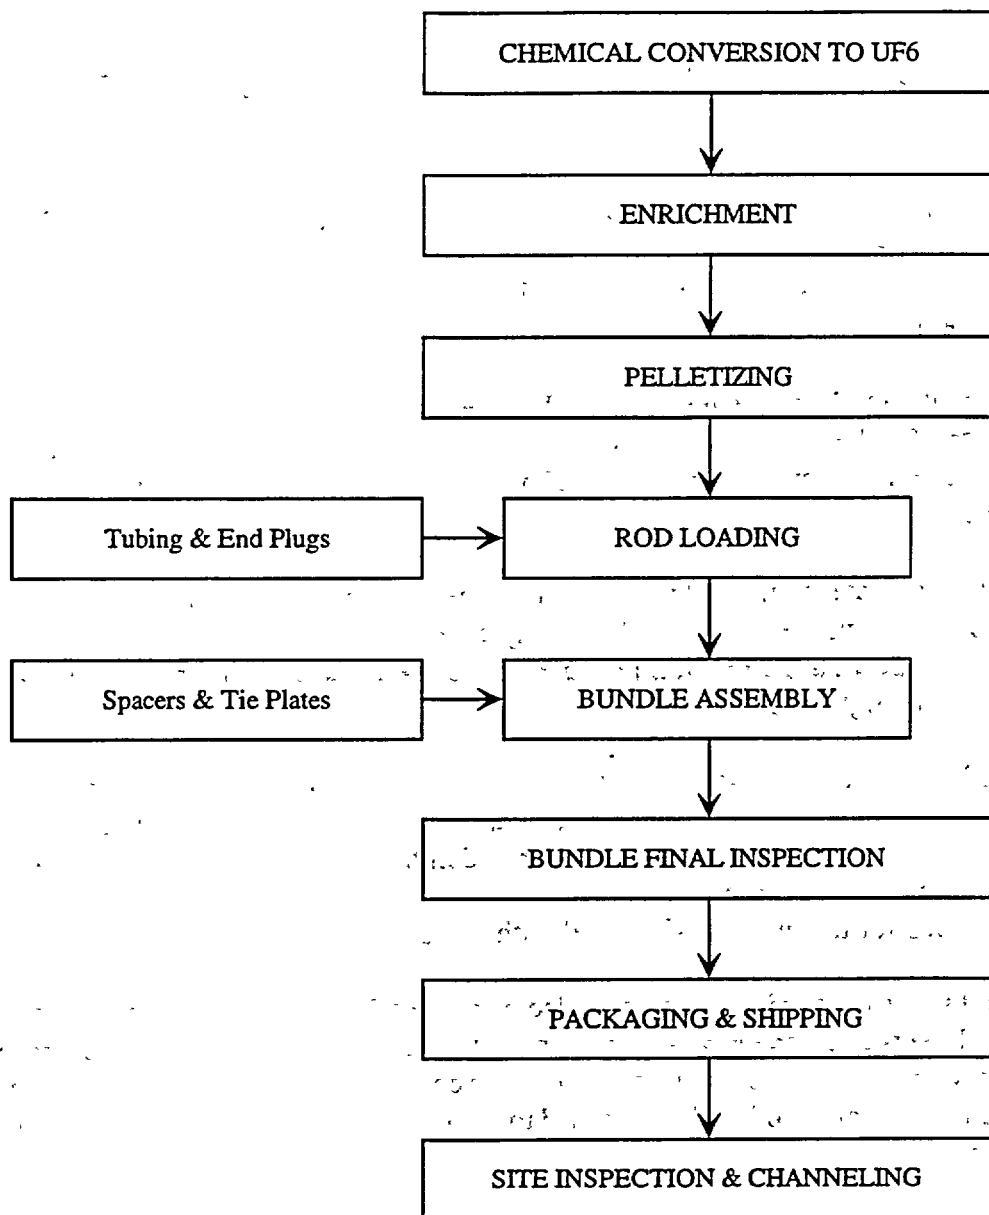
CHEMICAL CONVERSION TO UF6

ENRICHMENT

PELLETIZING

Tubing & End Plugs

ROD LOADING

Spacers & Tie Plates

BUNDLE ASSEMBLY

BUNDLE FINAL INSPECTION

PACKAGING & SHIPPING

SITE INSPECTION & CHANNELING